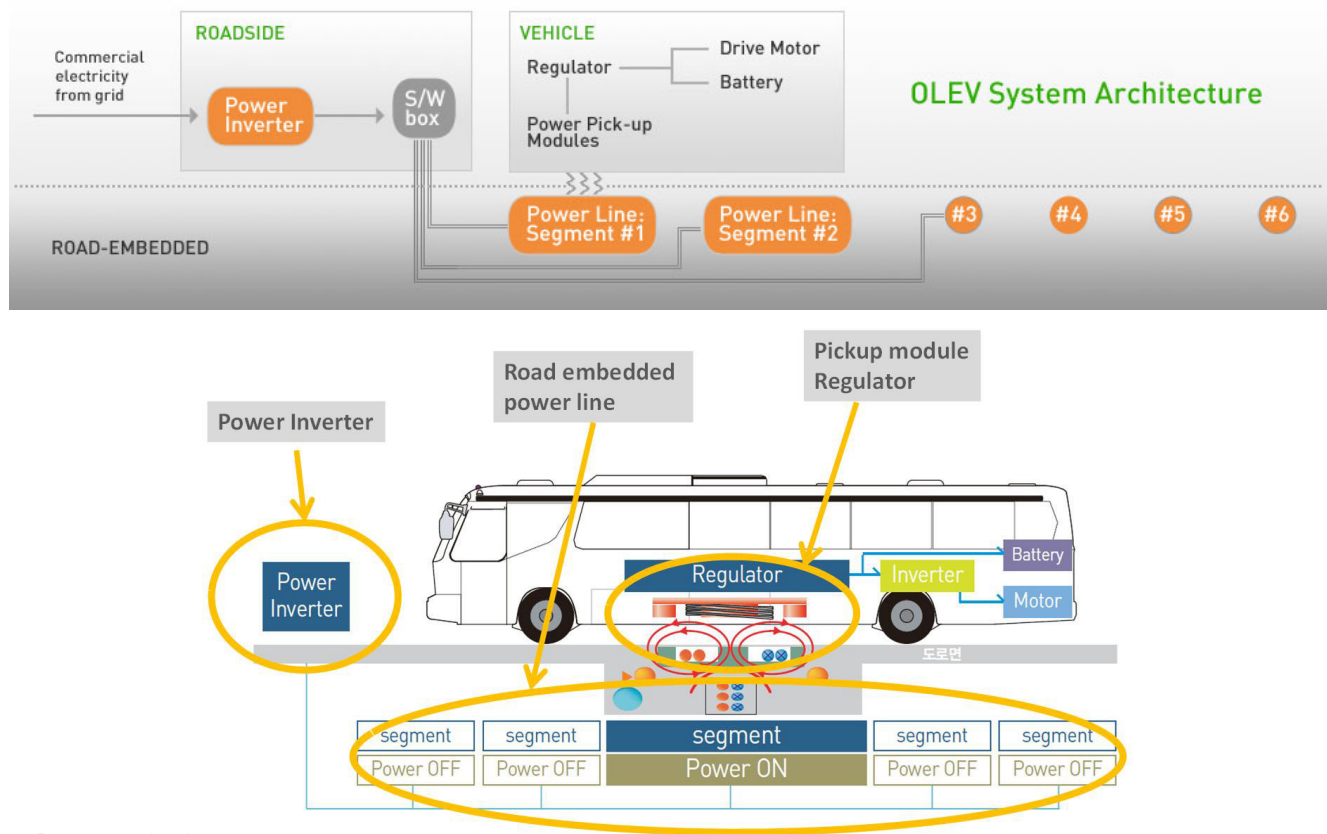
ROADSIDE

Commercial electricity from grid

Power Inverter

S/W box

VEHICLE

Regulator

Drive Motor

Battery

Power Pick-up Modules

OLEV System Architecture

ROAD-EMBEDDED

Power Line: Segment #1

Power Line: Segment #2

#3

#4

#5

#6

Power Inverter

Road embedded power line

Pickup module Regulator

Power Inverter

Regulator

Inverter

Battery

Motor

도로면

| segment | segment | segment | segment | segment |
|---|---|---|---|---|
| Power OFF | Power OFF | Power ON | Power OFF | Power OFF |